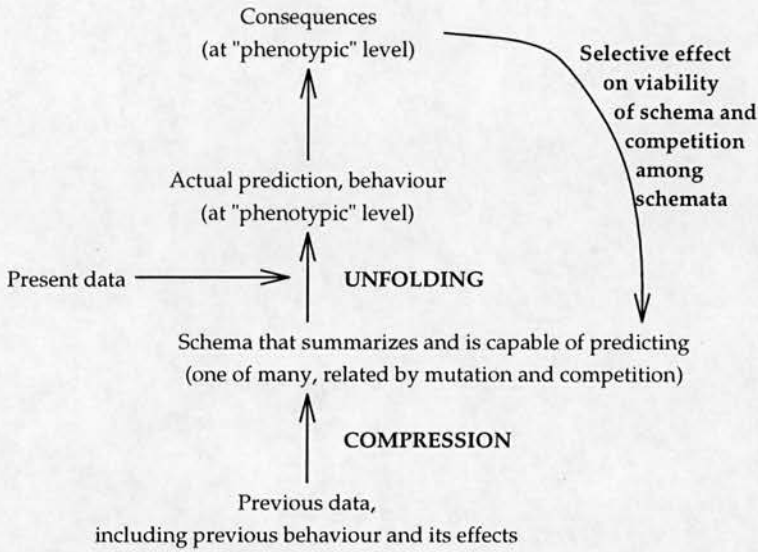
Consequences
(at "phenotypic" level)

Selective effect on viability of schema and competition among schemata

Actual prediction, behaviour
(at "phenotypic" level)

Present data

UNFOLDING

Schema that summarizes and is capable of predicting
(one of many, related by mutation and competition)

COMPRESSION

Previous data,
including previous behaviour and its effects